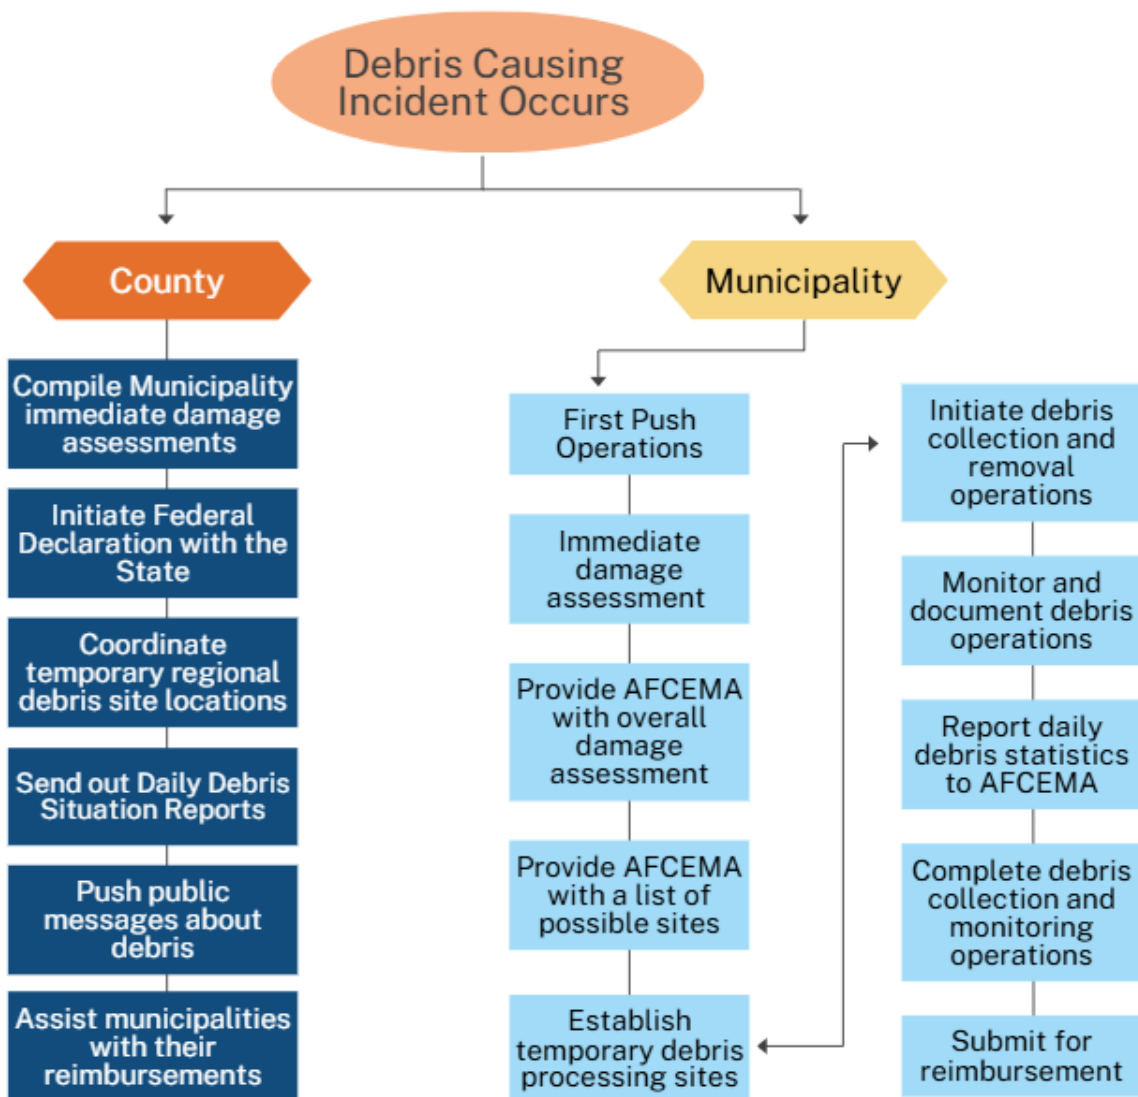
Debris Causing Incident Occurs

County

Compile Municipality immediate damage assessments

Initiate Federal Declaration with the State

Coordinate temporary regional debris site locations

Send out Daily Debris Situation Reports

Push public messages about debris

Assist municipalities with their reimbursements

Municipality

First Push Operations

Immediate damage assessment

Provide AFCEMA with overall damage assessment

Provide AFCEMA with a list of possible sites

Establish temporary debris processing sites

Initiate debris collection and removal operations

Monitor and document debris operations

Report daily debris statistics to AFCEMA

Complete debris collection and monitoring operations

Submit for reimbursement